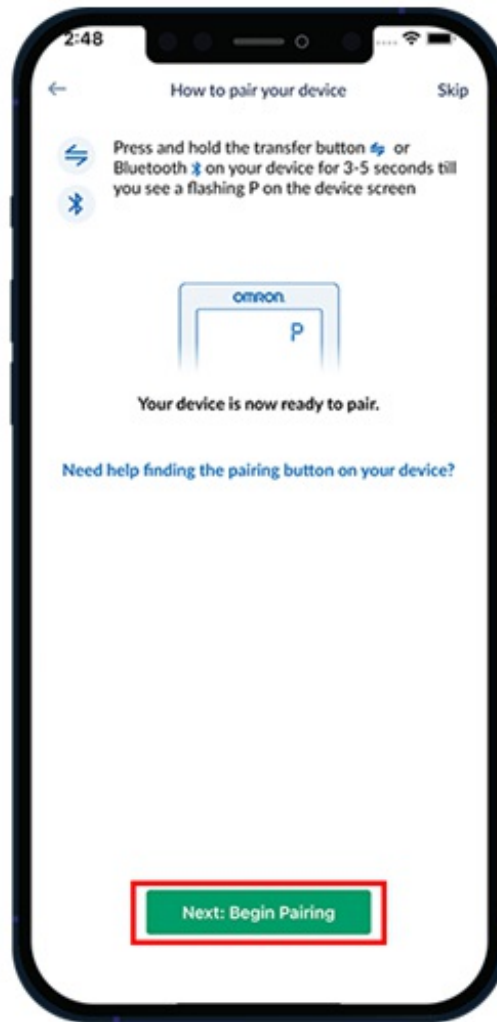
2:48

How to pair your device

Skip

Press and hold the transfer button or Bluetooth on your device for 3-5 seconds till you see a flashing P on the device screen

OMRON

P

Your device is now ready to pair.

Need help finding the pairing button on your device?

Next: Begin Pairing